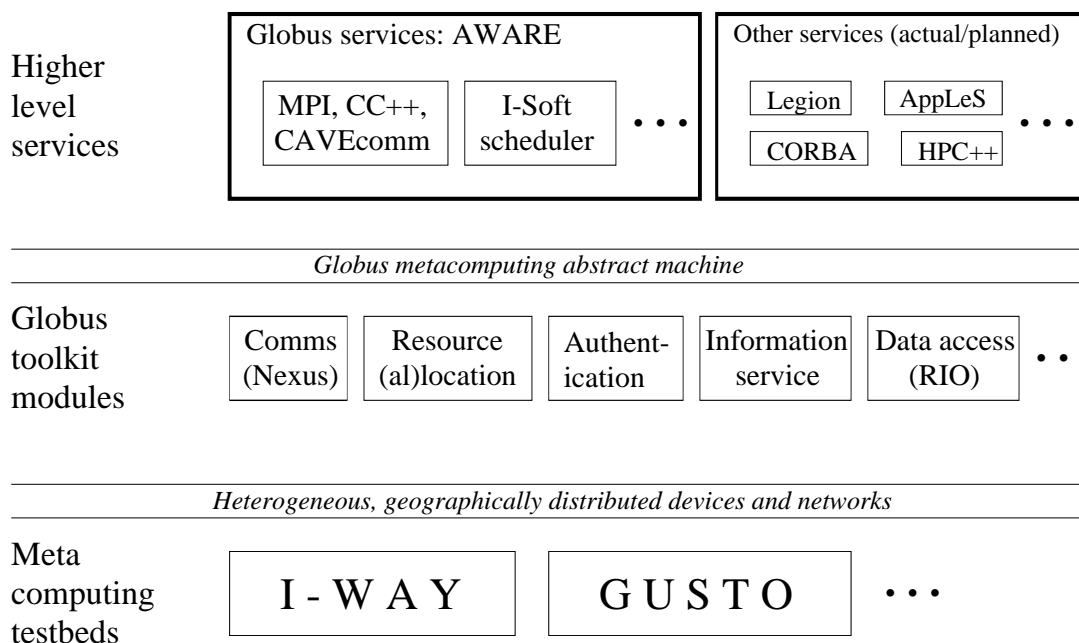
Higher level services

Globus services: AWARE

MPI, CC++, CAVEcomm

I-Soft scheduler

• • •

Other services (actual/planned)

Legion

AppLeS

CORBA

HPC++

• • •

*Globus metacomputing abstract machine*

Globus toolkit modules

Comms (Nexus)

Resource (al)location

Authentication

Information service

Data access (RIO)

• •

*Heterogeneous, geographically distributed devices and networks*

Meta computing testbeds

I - W A Y

G U S T O

• • •